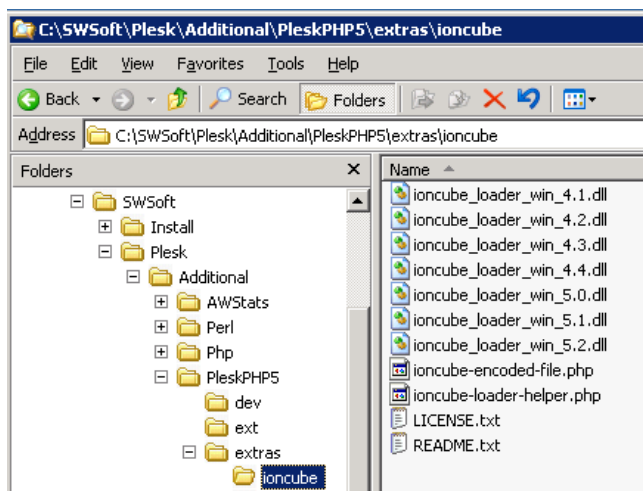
C:\SWSoft\Plesk\Additional\PleskPHP5\extras\ioncube

File Edit View Favorites Tools Help

Back Search Folders

Address C:\SWSoft\Plesk\Additional\PleskPHP5\extras\ioncube

Folders

SWSoft
Install
Plesk
Additional
AWStats
Perl
Php
PleskPHP5
dev
ext
extras
ioncube

Name
ioncube_loader_win_4.1.dll
ioncube_loader_win_4.2.dll
ioncube_loader_win_4.3.dll
ioncube_loader_win_4.4.dll
ioncube_loader_win_5.0.dll
ioncube_loader_win_5.1.dll
ioncube_loader_win_5.2.dll
ioncube-encoded-file.php
ioncube-loader-helper.php
LICENSE.txt
README.txt